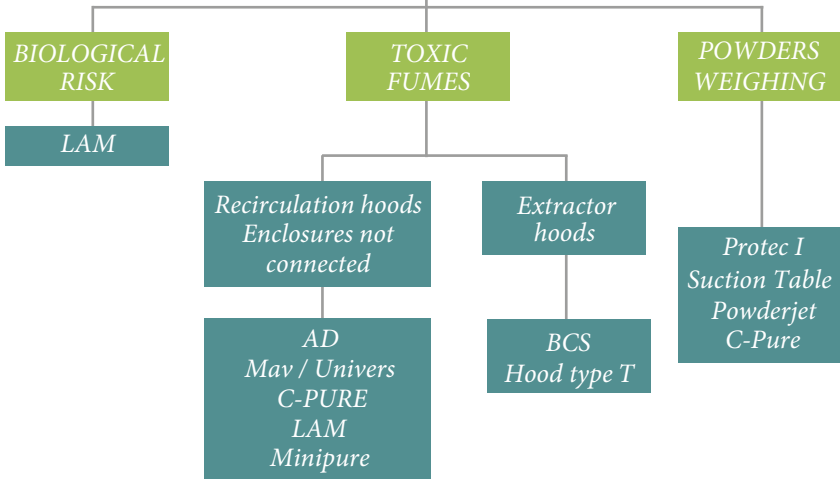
BIOLOGICAL RISK

LAM

TOXIC FUMES

Recirculation hoods
Enclosures not connected

AD
Mav / Univers
C-PURE
LAM
Minipure

Extractor hoods

BCS
Hood type T

POWDERS WEIGHING

Protec I
Suction Table
Powderjet
C-Pure